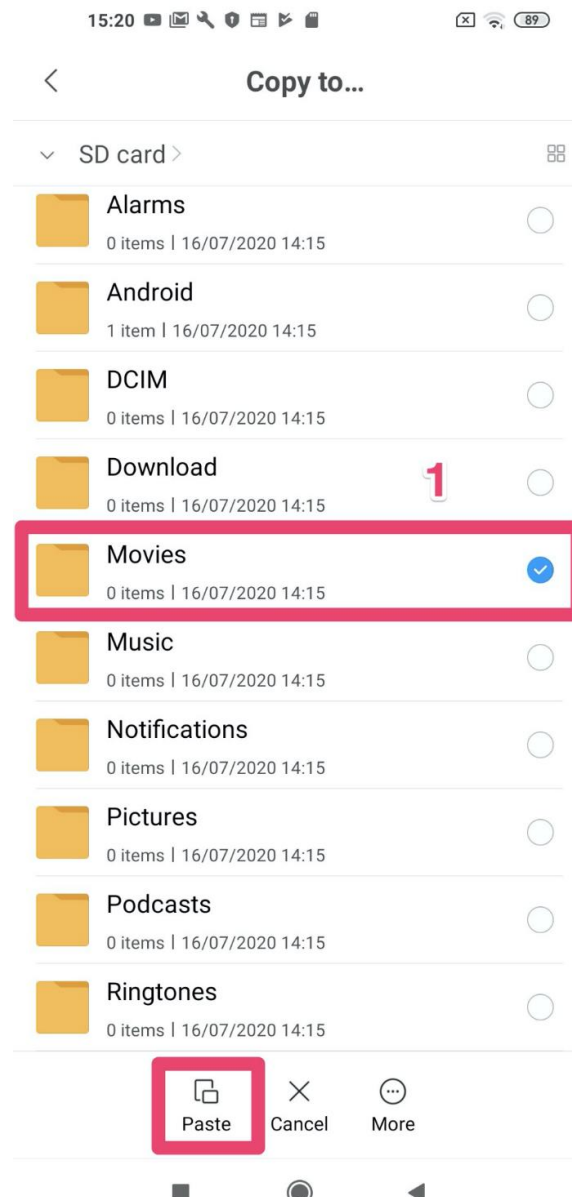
15:20 89

Copy to...

SD card >

Alarms
0 items | 16/07/2020 14:15

Android
1 item | 16/07/2020 14:15

DCIM
0 items | 16/07/2020 14:15

Download
0 items | 16/07/2020 14:15

1

Movies
0 items | 16/07/2020 14:15

Music
0 items | 16/07/2020 14:15

Notifications
0 items | 16/07/2020 14:15

Pictures
0 items | 16/07/2020 14:15

Podcasts
0 items | 16/07/2020 14:15

Ringtones
0 items | 16/07/2020 14:15

Paste
Cancel
More